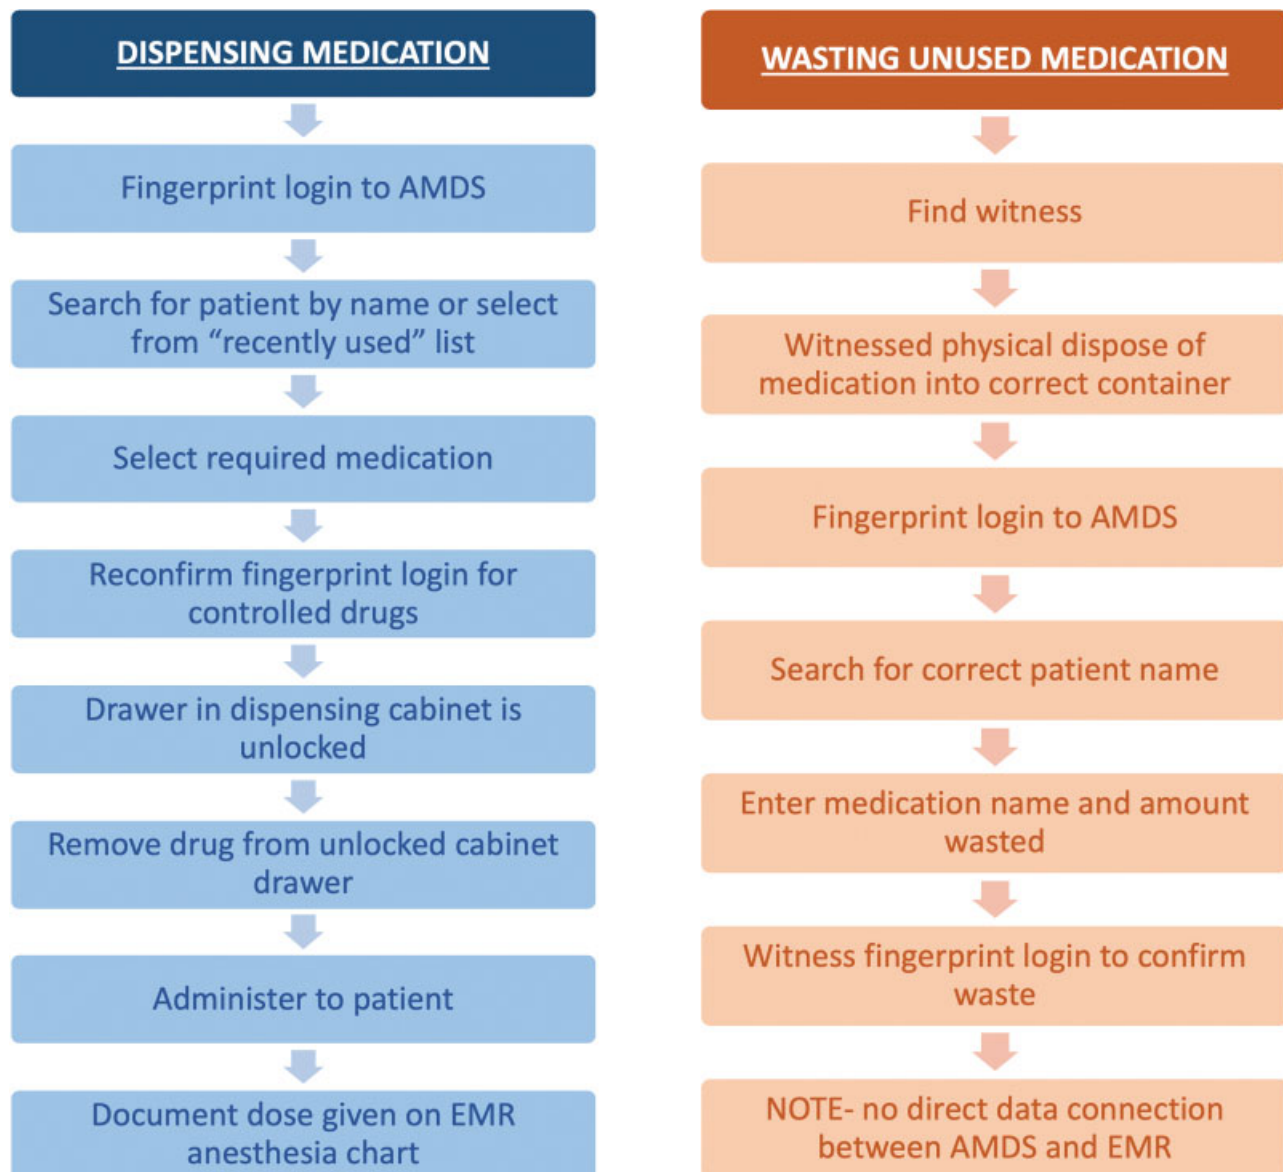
DISPENSING MEDICATION

Fingerprint login to AMDS

Search for patient by name or select from “recently used” list

Select required medication

Reconfirm fingerprint login for controlled drugs

Drawer in dispensing cabinet is unlocked

Remove drug from unlocked cabinet drawer

Administer to patient

Document dose given on EMR anesthesia chart

WASTING UNUSED MEDICATION

Find witness

Witnessed physical dispose of medication into correct container

Fingerprint login to AMDS

Search for correct patient name

Enter medication name and amount wasted

Witness fingerprint login to confirm waste

NOTE- no direct data connection between AMDS and EMR